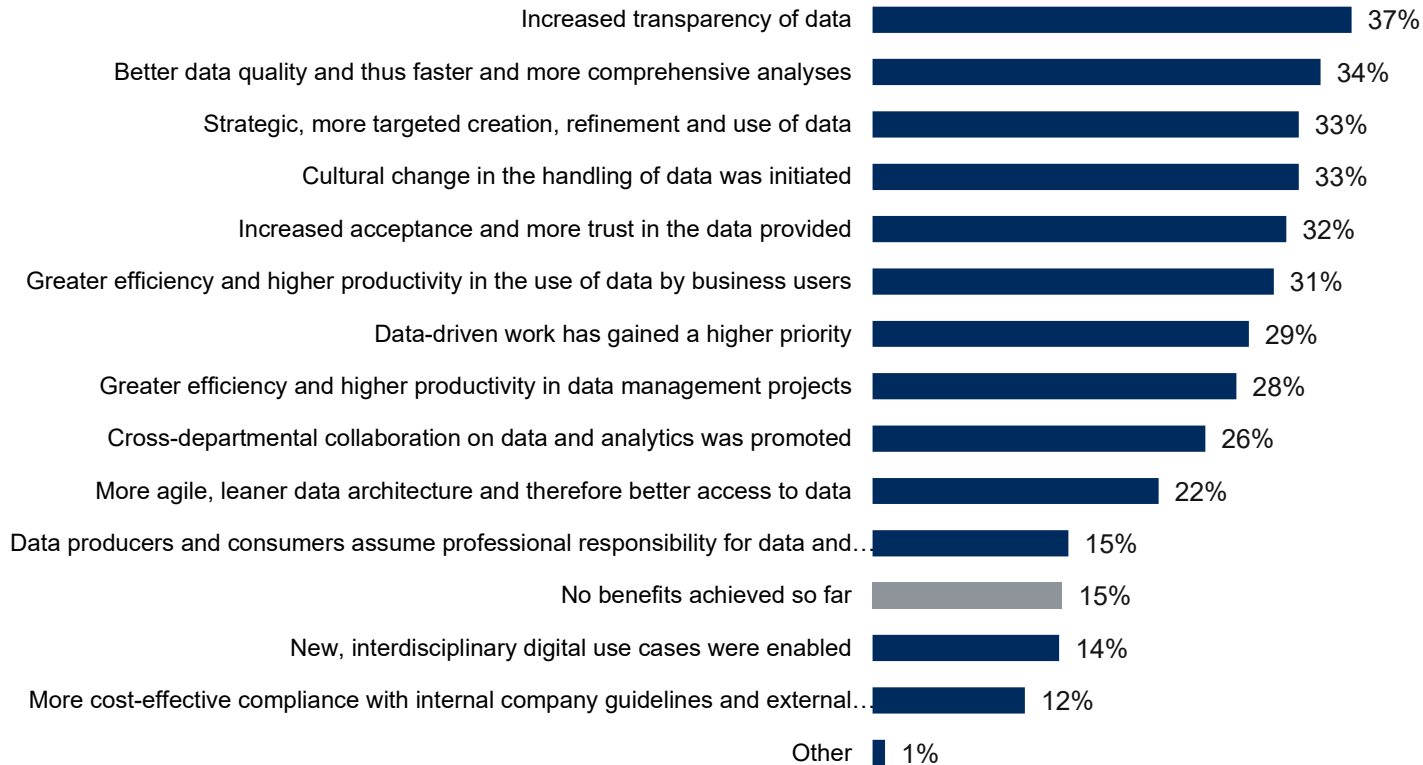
| | |
|---|---|
| Increased transparency of data | 37% |
| Better data quality and thus faster and more comprehensive analyses | 34% |
| Strategic, more targeted creation, refinement and use of data | 33% |
| Cultural change in the handling of data was initiated | 33% |
| Increased acceptance and more trust in the data provided | 32% |
| Greater efficiency and higher productivity in the use of data by business users | 31% |
| Data-driven work has gained a higher priority | 29% |
| Greater efficiency and higher productivity in data management projects | 28% |
| Cross-departmental collaboration on data and analytics was promoted | 26% |
| More agile, leaner data architecture and therefore better access to data | 22% |
| Data producers and consumers assume professional responsibility for data and… | 15% |
| No benefits achieved so far | 15% |
| New, interdisciplinary digital use cases were enabled | 14% |
| More cost-effective compliance with internal company guidelines and external… | 12% |
| Other | 1% |